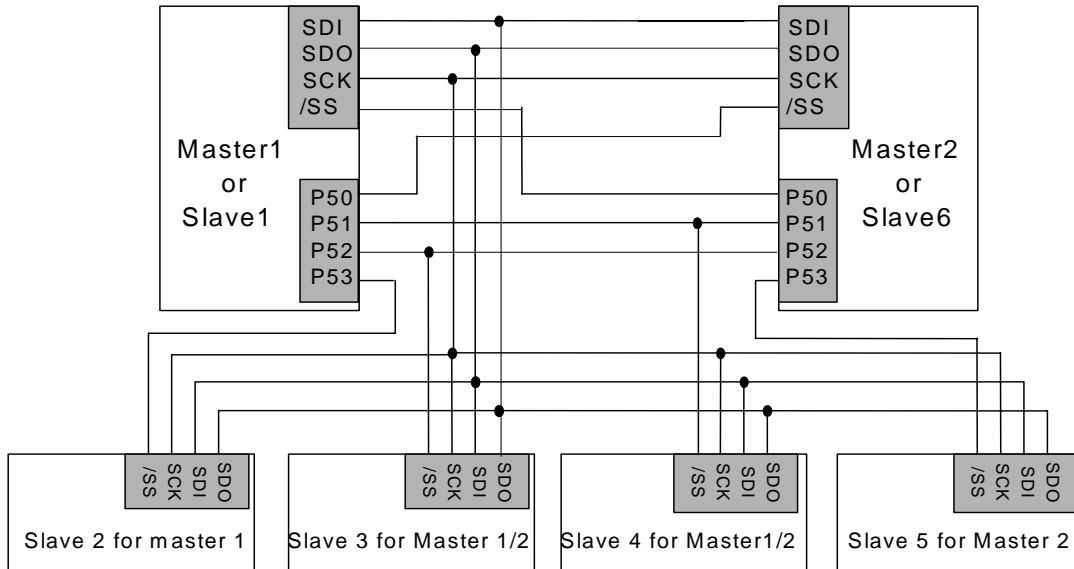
SDI
SDO
SCK
/SS

Master1
or
Slave1

P50
P51
P52
P53

SDI
SDO
SCK
/SS

Master2
or
Slave6

P50
P51
P52
P53

/SS SCK SDI SDO
Slave 2 for master 1

/SS SCK SDI SDO
Slave 3 for Master 1/2

/SS SCK SDI SDO
Slave 4 for Master1/2

/SS SCK SDI SDO
Slave 5 for Master 2